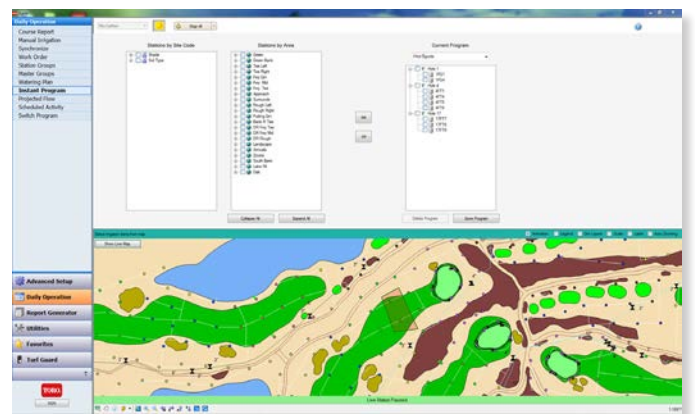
Daily Operation
Course Report
Manual Irrigation
Synchronize
Work Order
Station Groups
Master Groups
Watering Plan
Instant Program
Projected Flow
Scheduled Activity
Switch Program

Stop All

Stations by Site Code
Stations by Area
Current Program

Green
Green Bank
Tee Left
Tee Right
Fwy Lft
Fwy Rgt
Fwy Ctr
Approach
Surrounds
Rough Left
Rough Right
Putting Grn
Back R Tee
Landscape
Annuals
Zoysia
South Bank
Lake Rd
Dab

Hole 1
Hole 2
Hole 3

>>
<<

Collapse All
Expand All
Delete Program
Save Program

Show Live Map

Advanced Setup
Daily Operation
Report Generator
Utilities
Favorites
Turf Guard

TORO

Live Status Paused